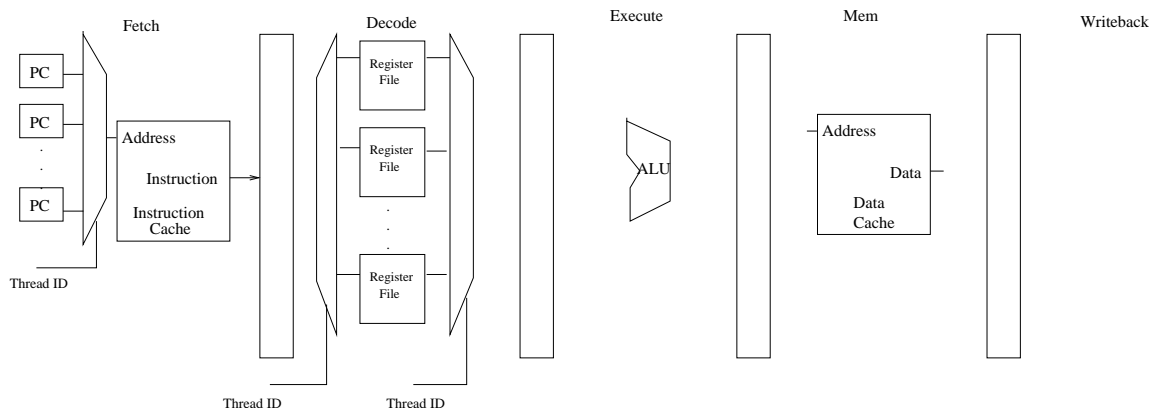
Fetch

Decode

Execute

Mem

Writeback

PC

PC

PC

Thread ID

Address

Instruction

Instruction Cache

Register File

Register File

Register File

Thread ID

Thread ID

ALU

Address

Data

Data Cache